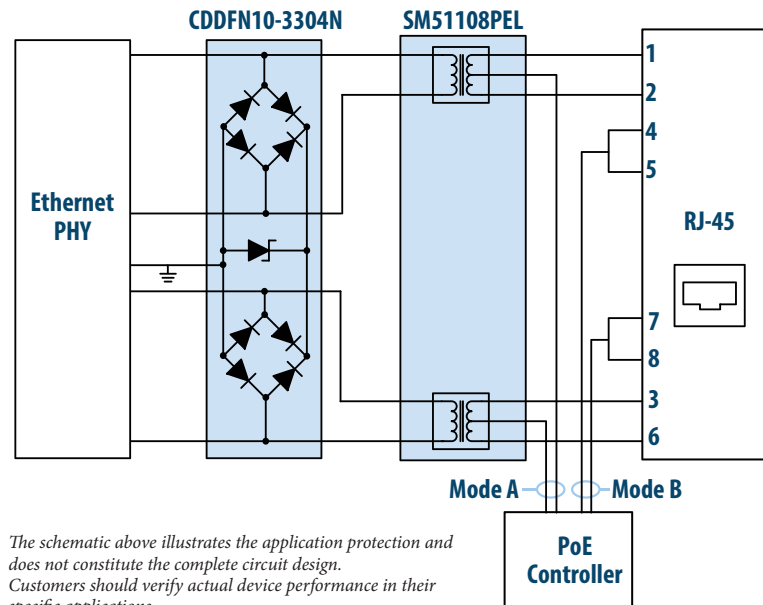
CDDFN10-3304N

SM51108PEL

Ethernet PHY

1

2

4

5

RJ-45

7

8

3

6

Mode A

Mode B

PoE Controller

The schematic above illustrates the application protection and does not constitute the complete circuit design. Customers should verify actual device performance in their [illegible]